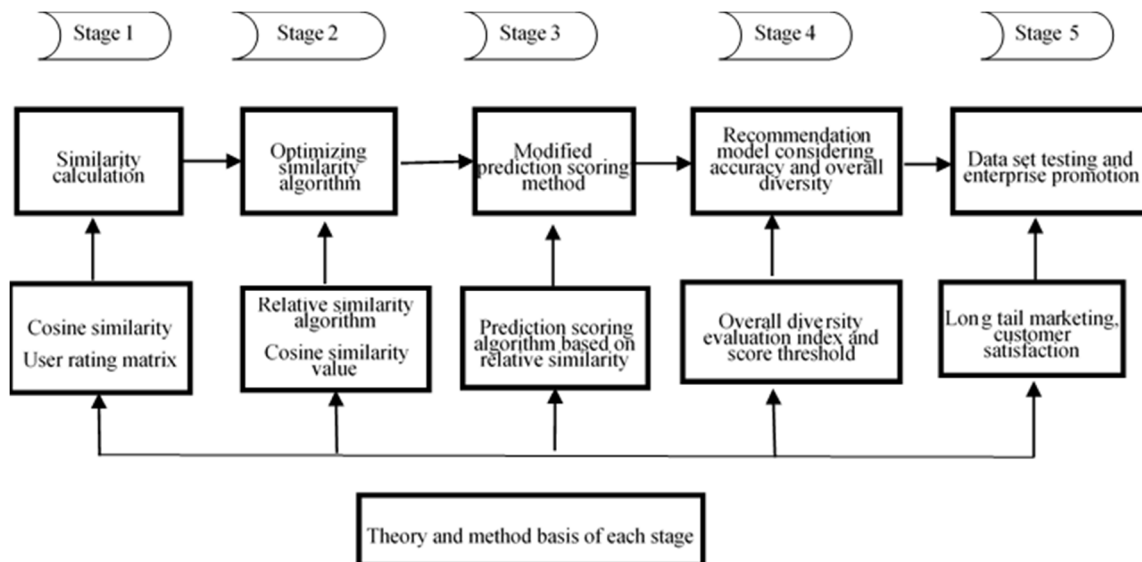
Stage 1

Stage 2

Stage 3

Stage 4

Stage 5

Similarity calculation

Optimizing similarity algorithm

Modified prediction scoring method

Recommendation model considering accuracy and overall diversity

Data set testing and enterprise promotion

Cosine similarity
User rating matrix

Relative similarity algorithm
Cosine similarity value

Prediction scoring algorithm based on relative similarity

Overall diversity evaluation index and score threshold

Long tail marketing, customer satisfaction

Theory and method basis of each stage